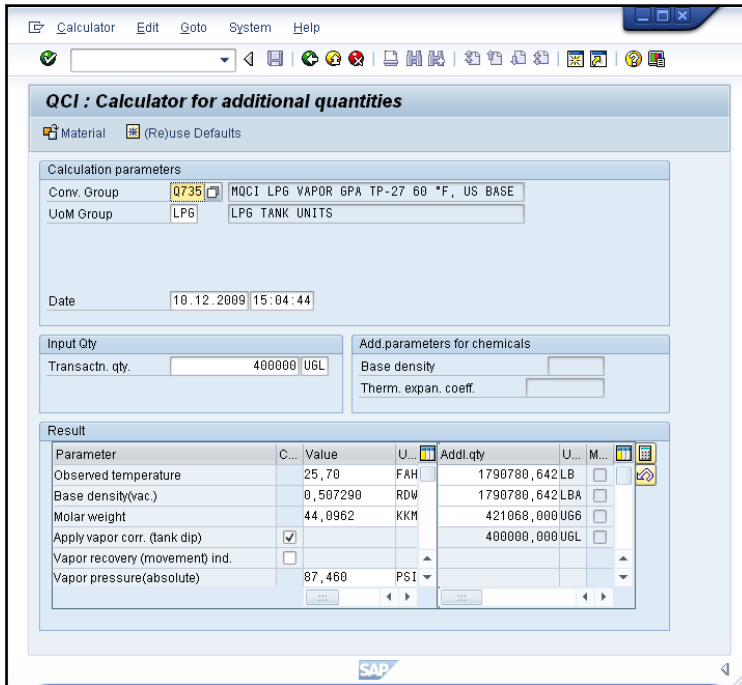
Calculator Edit Goto System Help

QCI : Calculator for additional quantities

Material (Re)use Defaults

Calculation parameters

Conv. Group Q735 MQCI LPG VAPOR GPA TP-27 60 °F, US BASE

UoM Group LPG LPG TANK UNITS

Date 10.12.2009 15:04:44

Input Qty

Transactn. qty. 400000 UGL

Add.parameters for chemicals

Base density

Therm. expan. coeff.

Result

| Parameter | C... | Value | U... |
|---|---|---|---|
| Observed temperature | | 25,70 | FAH |
| Base density(vac.) | | 0,507290 | RDW |
| Molar weight | | 44,0962 | KKM |
| Apply vapor corr. (tank dip) | ✓ | | |
| Vapor recovery (movement) ind. | ☐ | | |
| Vapor pressure(absolute) | | 87,460 | PSI |

| Addl.qty | U... | M... |
|---|---|---|
| 1790780,642 | LB | ☐ |
| 1790780,642 | LBA | ☐ |
| 421068,000 | UG6 | ☐ |
| 400000,000 | UGL | ☐ |

SAP